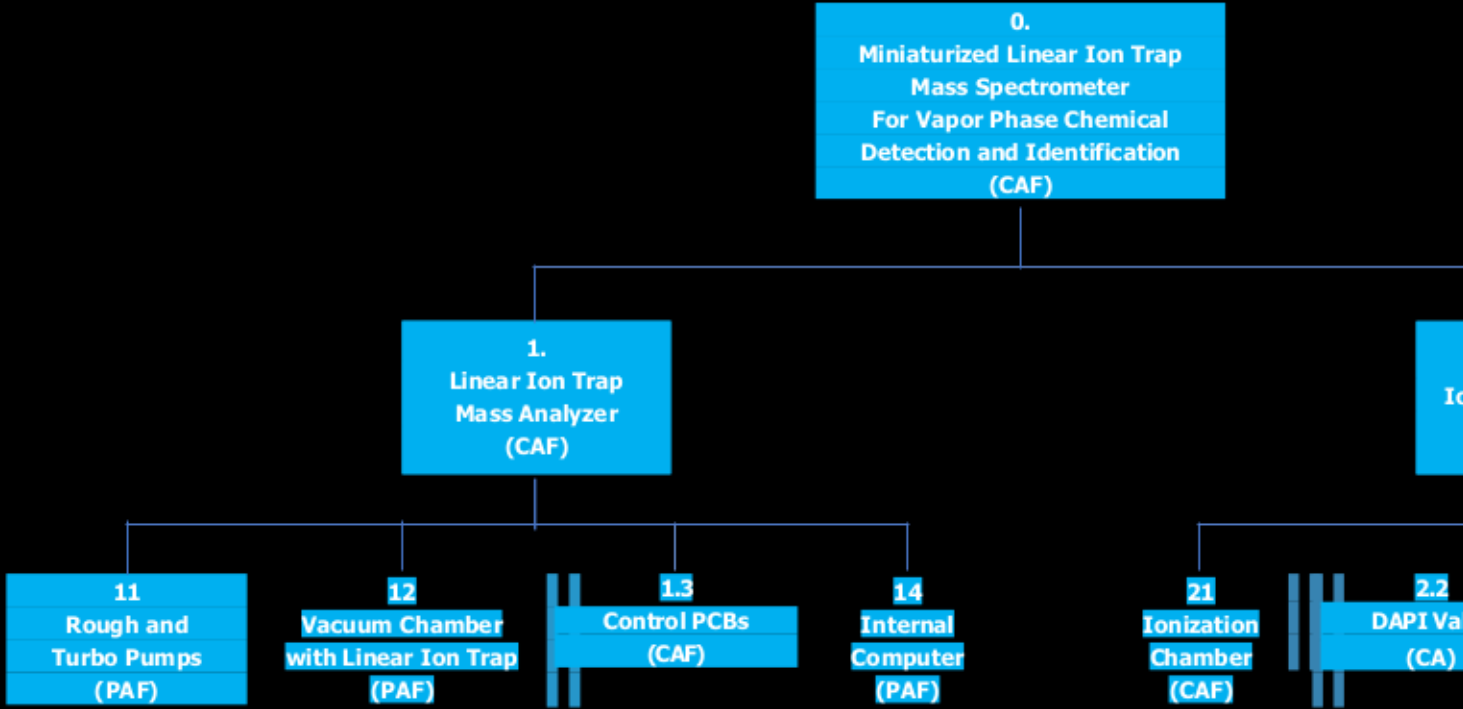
0.
Miniaturized Linear Ion Trap
Mass Spectrometer
For Vapor Phase Chemical
Detection and Identification
(CAF)

1.
Linear Ion Trap
Mass Analyzer
(CAF)

Io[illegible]

11
Rough and
Turbo Pumps
(PAF)

12
Vacuum Chamber
with Linear Ion Trap
(PAF)

1.3
Control PCBs
(CAF)

14
Internal
Computer
(PAF)

21
Ionization
Chamber
(CAF)

2.2
DAPI Va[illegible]
(CA)